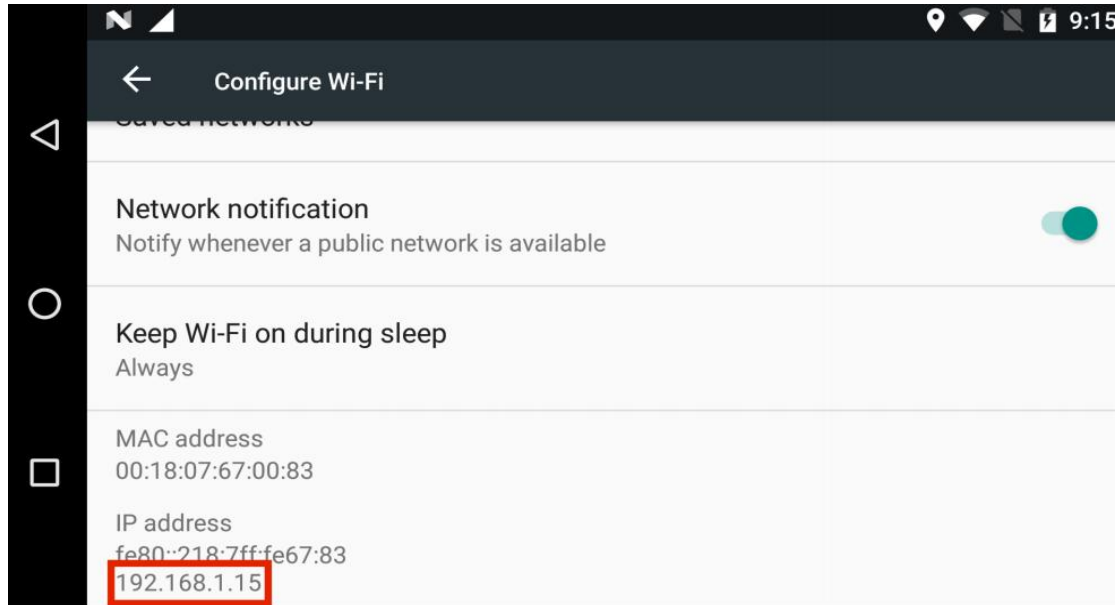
9:15

Configure Wi-Fi

Saved networks

Network notification
Notify whenever a public network is available

Keep Wi-Fi on during sleep
Always

MAC address
00:18:07:67:00:83

IP address
fe80::218:7ff:fe67:83
192.168.1.15